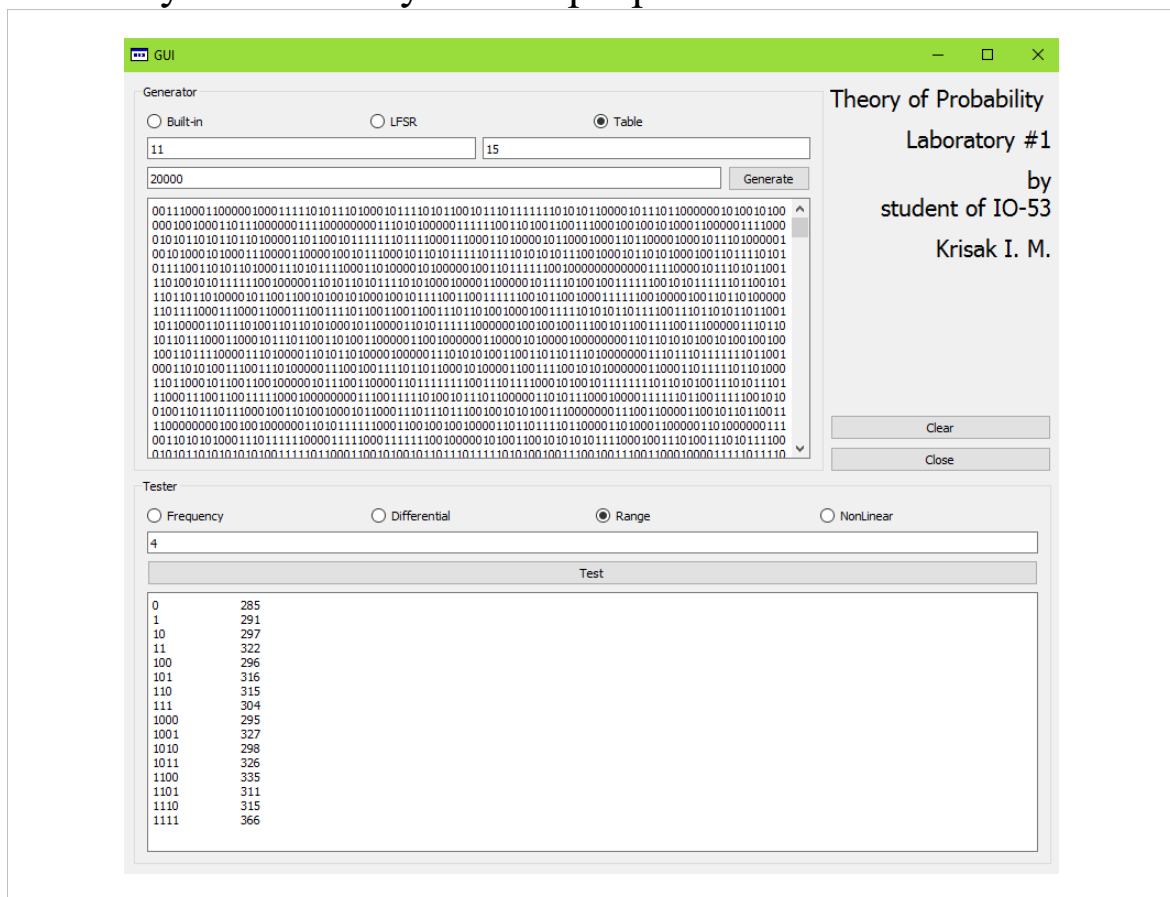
GUI

Generator

Built-in LFSR Table

11

15

20000

Generate

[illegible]

Theory of Probability

Laboratory #1

by student of IO-53

Krisak I. M.

Clear

Close

Tester

Frequency Differential Range NonLinear

4

Test

| | |
|---|---|
| 0 | 285 |
| 1 | 291 |
| 10 | 297 |
| 11 | 322 |
| 100 | 296 |
| 101 | 316 |
| 110 | 315 |
| 111 | 304 |
| 1000 | 295 |
| 1001 | 327 |
| 1010 | 298 |
| 1011 | 326 |
| 1100 | 335 |
| 1101 | 311 |
| 1110 | 315 |
| 1111 | 366 |